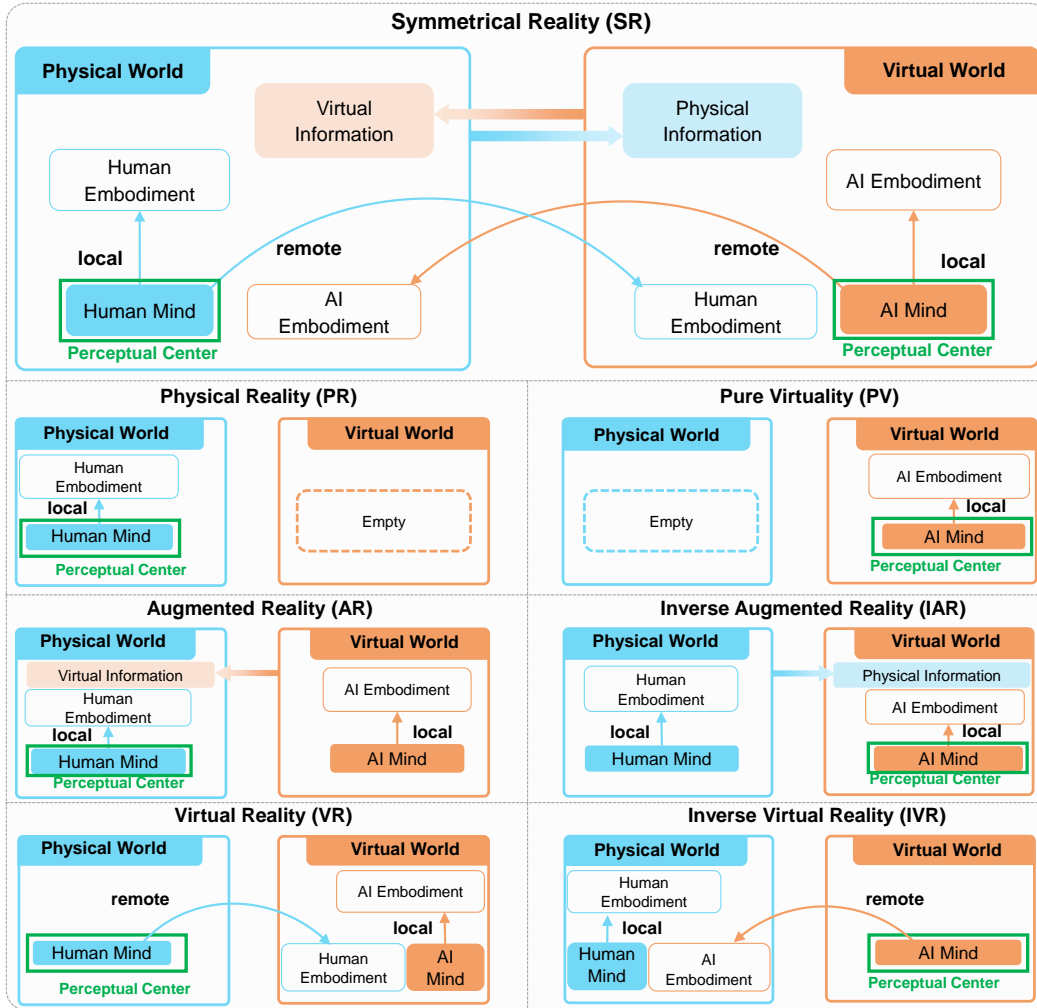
Symmetrical Reality (SR)

Physical World

Virtual Information

Human Embodiment

local

Human Mind

Perceptual Center

remote

AI Embodiment

Virtual World

Physical Information

AI Embodiment

remote

local

Human Embodiment

AI Mind

Perceptual Center

Physical Reality (PR)

Physical World

Human Embodiment

local

Human Mind

Perceptual Center

Virtual World

Empty

Pure Virtuality (PV)

Physical World

Empty

Virtual World

AI Embodiment

local

AI Mind

Perceptual Center

Augmented Reality (AR)

Physical World

Virtual Information

Human Embodiment

local

Human Mind

Perceptual Center

Virtual World

AI Embodiment

local

AI Mind

Inverse Augmented Reality (IAR)

Physical World

Human Embodiment

local

Human Mind

Virtual World

Physical Information

AI Embodiment

local

AI Mind

Perceptual Center

Virtual Reality (VR)

Physical World

remote

Human Mind

Perceptual Center

Virtual World

AI Embodiment

local

Human Embodiment

AI Mind

Inverse Virtual Reality (IVR)

Physical World

Human Embodiment

local

Human Mind

AI Embodiment

Virtual World

remote

AI Mind

Perceptual Center